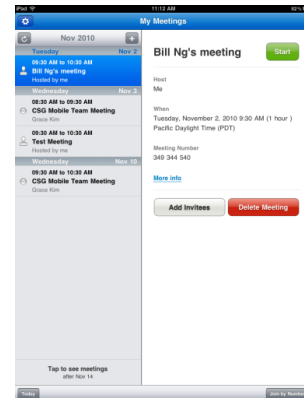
iPad
11:12 AM
92%
My Meetings
Nov 2010
Tuesday Nov 2
09:30 AM to 10:30 AM
Bill Ng's meeting
Hosted by me
Wednesday Nov 3
08:30 AM to 09:30 AM
CSG Mobile Team Meeting
Grace Kim
09:30 AM to 10:30 AM
Test Meeting
Hosted by me
Wednesday Nov 10
09:30 AM to 10:30 AM
CSG Mobile Team Meeting
Grace Kim
Tap to see meetings after Nov 14
Bill Ng's meeting
Start
Host
Me
When
Tuesday, November 2, 2010 9:30 AM (1 hour)
Pacific Daylight Time (PDT)
Meeting Number
349 344 540
More info
Add Invitees
Delete Meeting
Today
Join by Number